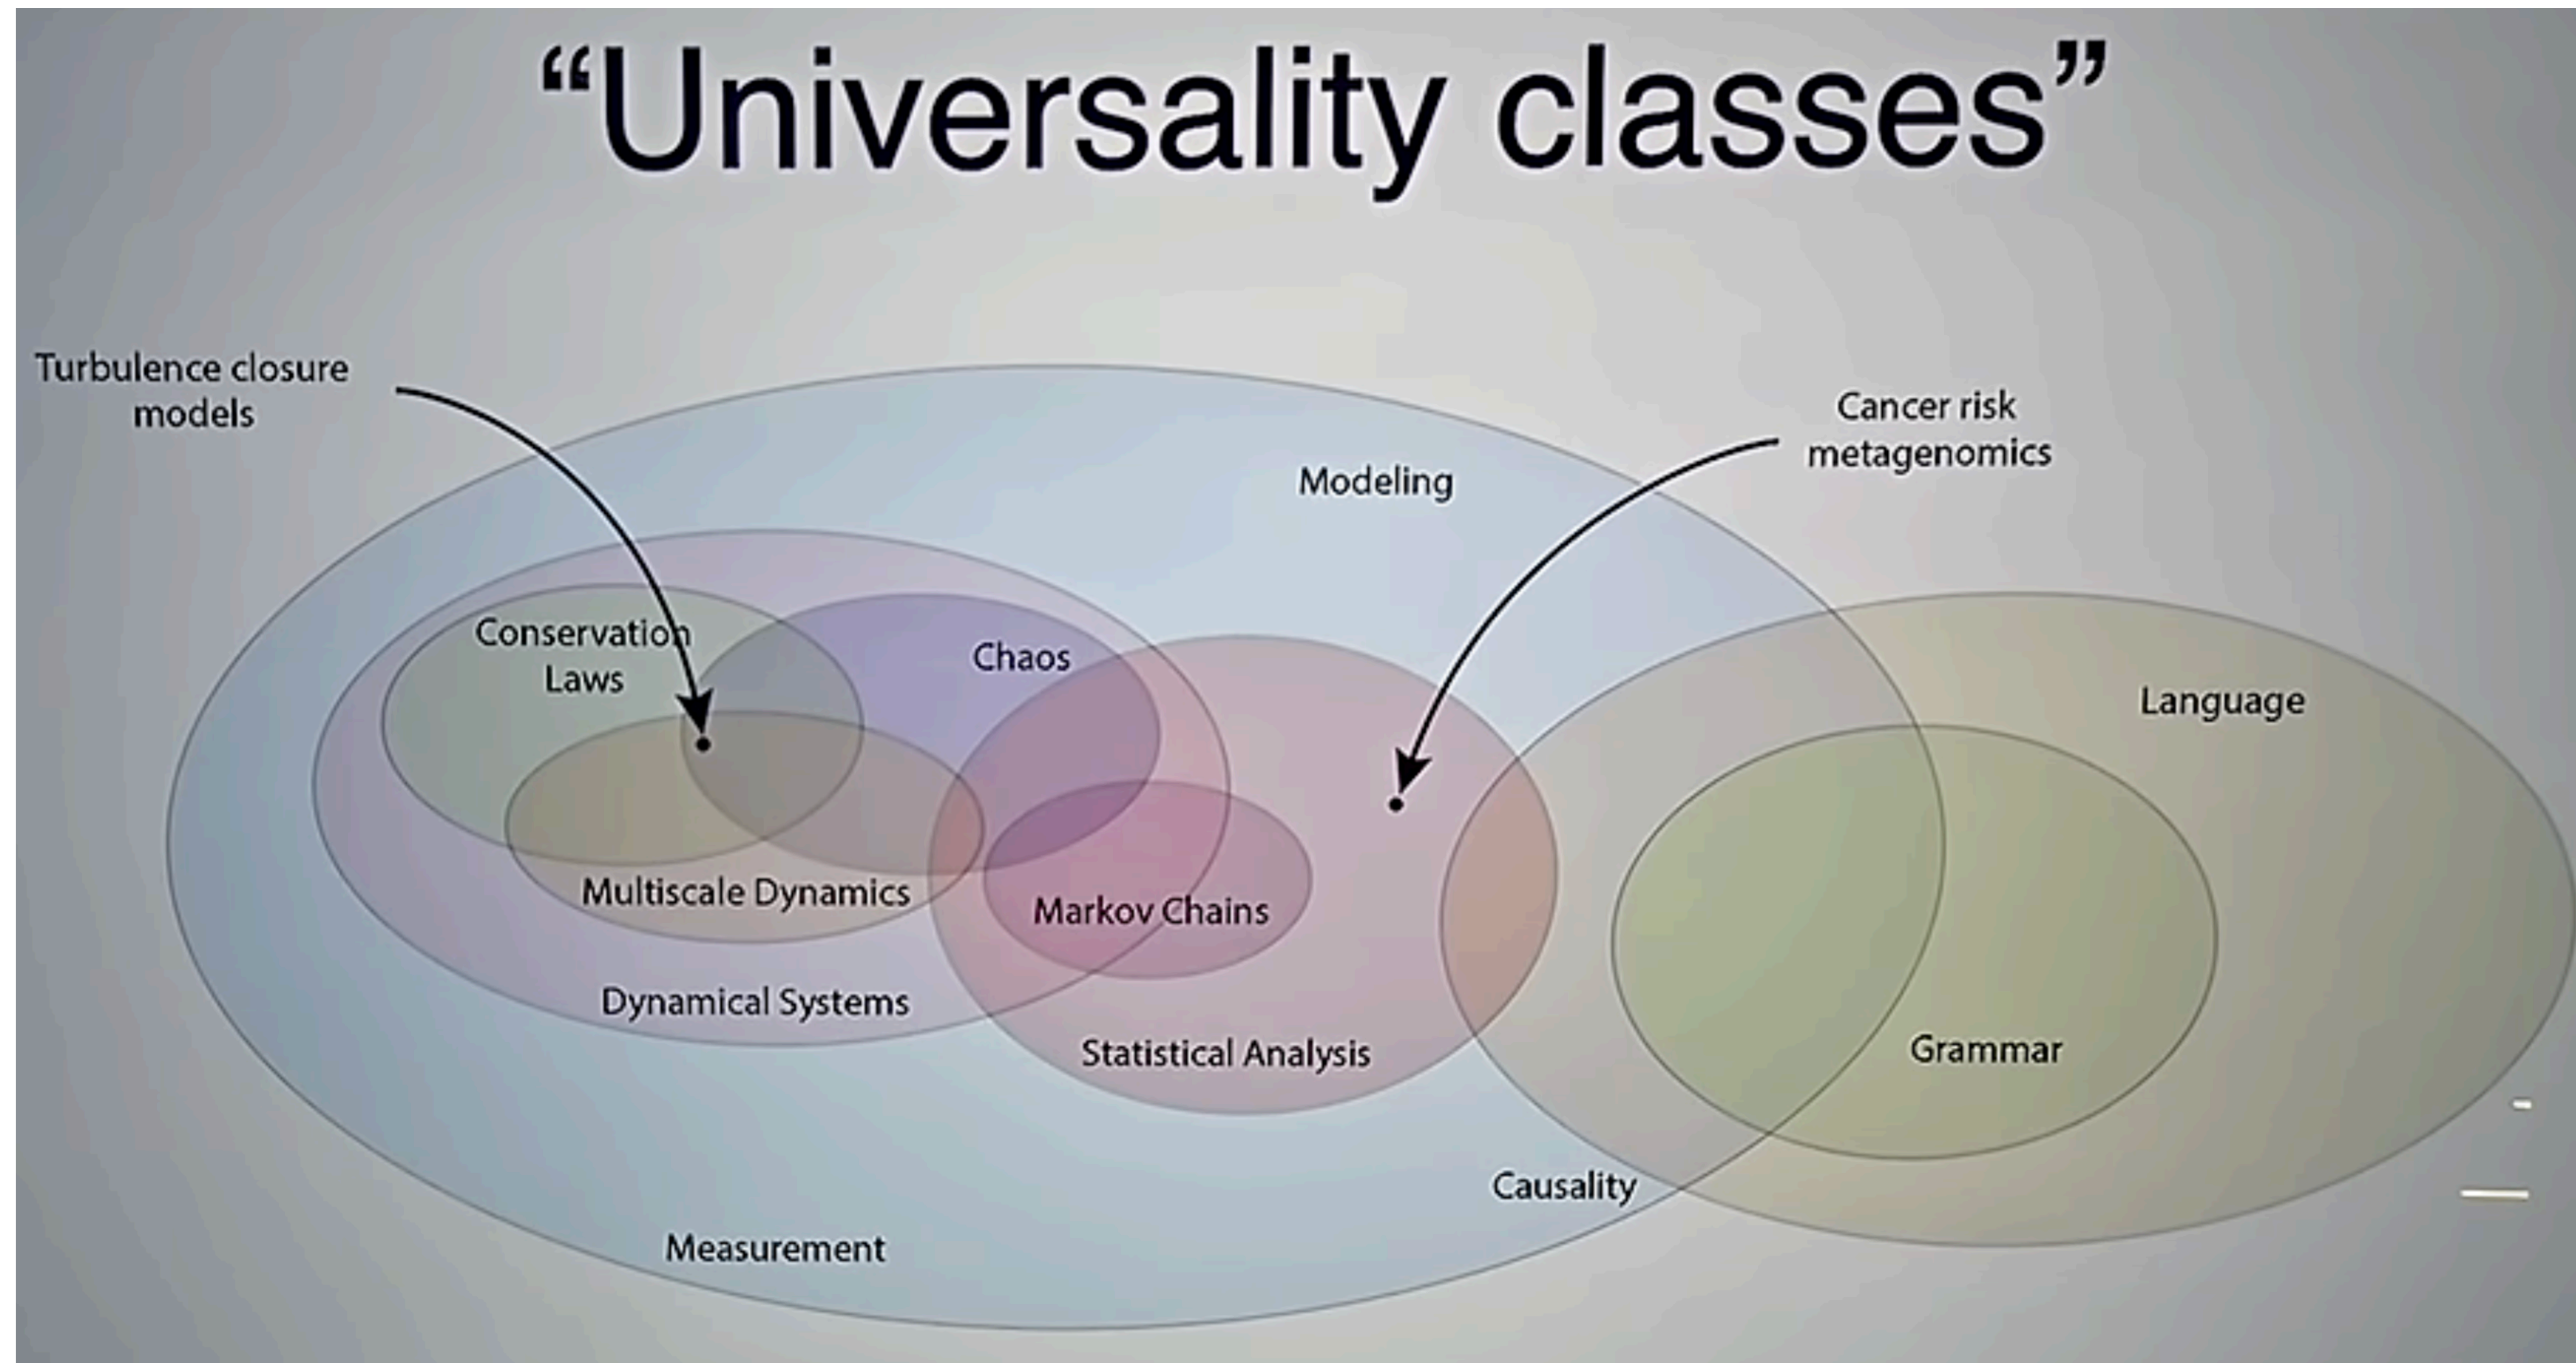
“Universality classes”

Turbulence closure models

Cancer risk metagenomics

Modeling

Conservation Laws

Chaos

Language

Multiscale Dynamics

Markov Chains

Dynamical Systems

Statistical Analysis

Grammar

Causality

Measurement